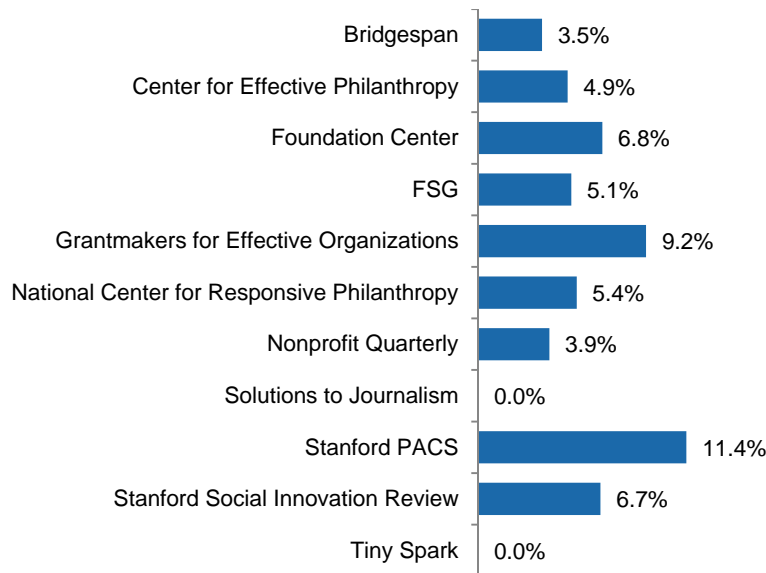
| | |
|---|---|
| Bridgespan | 3.5% |
| Center for Effective Philanthropy | 4.9% |
| Foundation Center | 6.8% |
| FSG | 5.1% |
| Grantmakers for Effective Organizations | 9.2% |
| National Center for Responsive Philanthropy | 5.4% |
| Nonprofit Quarterly | 3.9% |
| Solutions to Journalism | 0.0% |
| Stanford PACS | 11.4% |
| Stanford Social Innovation Review | 6.7% |
| Tiny Spark | 0.0% |